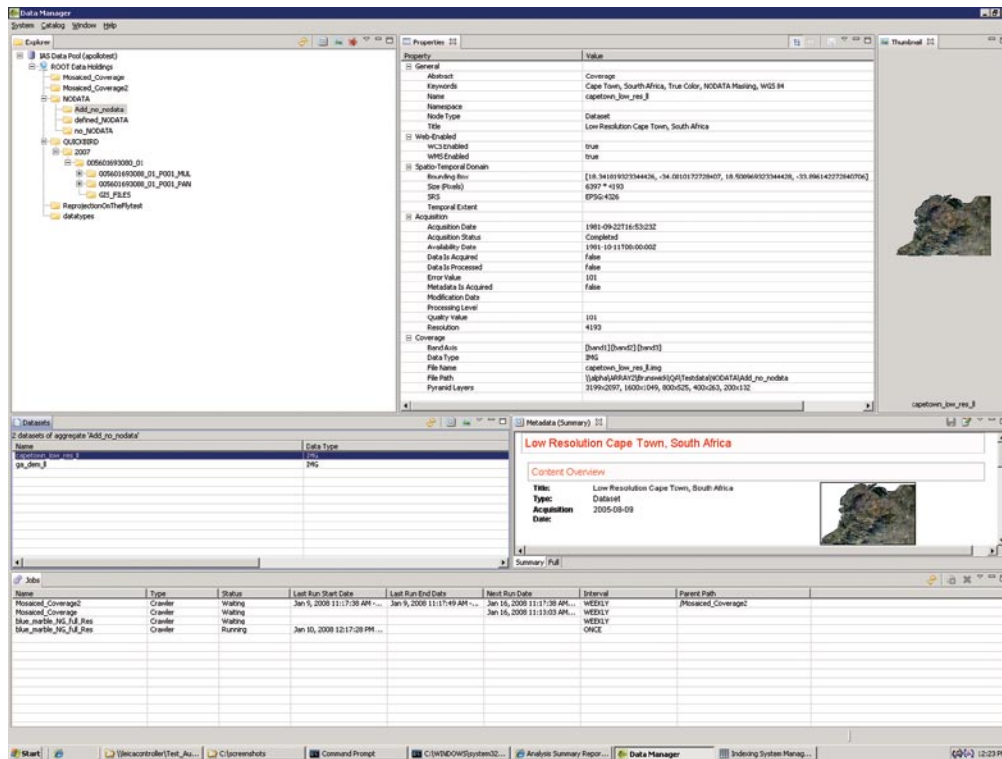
Data Manager

System Catalog Window Help

Explorer

IAS Data Pool (apollotest)
ROOT Data Holdings
Mosaiced_Coverage
Mosaiced_Coverage2
NODATA
Add_no_nodata
defined_NODATA
no_NODATA
QUICKBIRD
2007
005601693080_01
005601693080_01_P001_MUL
005601693080_01_P001_PAN
GIS_FILES
ReprojectionOnTheFlytest
datatypes

Properties

| Property | Value |
|---|---|
| General | |
| Abstract | Coverage |
| Keywords | Cape Town, South Africa, True Color, NODATA Masking, WGS 84 |
| Name | capetown_low_res_ll |
| Namespace | |
| Node Type | Dataset |
| Title | Low Resolution Cape Town, South Africa |
| Web-Enabled | |
| WCS Enabled | true |
| WMS Enabled | true |
| Spatio-Temporal Domain | |
| Bounding Box | [18.341019323344426, -34.0010172728407, 18.508969323344426, -33.896142272840706] |
| Size (Pixels) | 6397 * 4193 |
| SRS | EPSG:4326 |
| Temporal Extent | |
| Acquisition | |
| Acquisition Date | 1981-09-22T16:53:23Z |
| Acquisition Status | Completed |
| Availability Date | 1981-10-11T00:00:00Z |
| Data Is Acquired | false |
| Data Is Processed | false |
| Error Value | 101 |
| Metadata Is Acquired | false |
| Modification Date | |
| Processing Level | |
| Quality Value | 101 |
| Resolution | 4193 |
| Coverage | |
| Band Axis | [band1][band2][band3] |
| Data Type | IMG |
| File Name | capetown_low_res_ll.img |
| File Path | \\alpha\ARRAY2\bruneski\QA\Testdata\NODATA\Add_no_nodata |
| Pyramid Layers | 3199x2097, 1600x1049, 800x525, 400x263, 200x132 |

Thumbnail

capetown_low_res_ll

Datasets

2 datasets of aggregate 'Add_no_nodata'

| Name | Data Type |
|---|---|
| capetown_low_res_ll | IMG |
| ga_dem_ll | IMG |

Metadata (Summary)

Low Resolution Cape Town, South Africa

Content Overview

Title: Low Resolution Cape Town, South Africa
Type: Dataset
Acquisition Date: 2005-08-09

Summary Full

Jobs

| Name | Type | Status | Last Run Start Date | Last Run End Date | Next Run Date | Interval | Parent Path |
|---|---|---|---|---|---|---|---|
| Mosaiced_Coverage2 | Crawler | Waiting | Jan 9, 2008 11:17:38 AM ... | Jan 9, 2008 11:17:49 AM ... | Jan 16, 2008 11:17:38 AM... | WEEKLY | /Mosaiced_Coverage2 |
| Mosaiced_Coverage | Crawler | Waiting | | | Jan 16, 2008 11:13:03 AM... | WEEKLY | |
| blue_marble_NG_full_Res | Crawler | Waiting | | | | WEEKLY | |
| blue_marble_NG_full_Res | Crawler | Running | Jan 10, 2008 12:17:28 PM ... | | | ONCE | |

Start | \\leicacontroller\Test_Au... | C:\screenshots | Command Prompt | C:\WINDOWS\system32... | Analysis Summary Repor... | Data Manager | Indexing System Manag... | 12:23 P